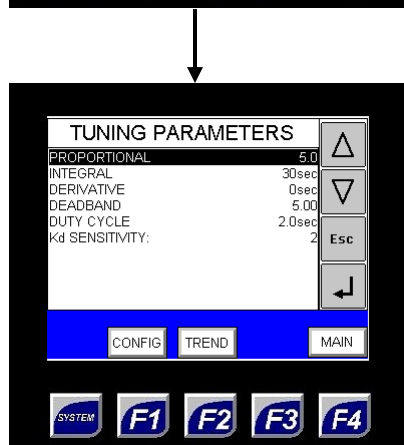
TUNING PARAMETERS

| | |
|---|---|
| PROPORTIONAL | 5.0 |
| INTEGRAL | 30sec |
| DERIVATIVE | 0sec |
| DEADBAND | 5.00 |
| DUTY CYCLE | 2.0sec |
| Kd SENSITIVITY: | 2 |

Esc

CONFIG TREND MAIN

SYSTEM F1 F2 F3 F4